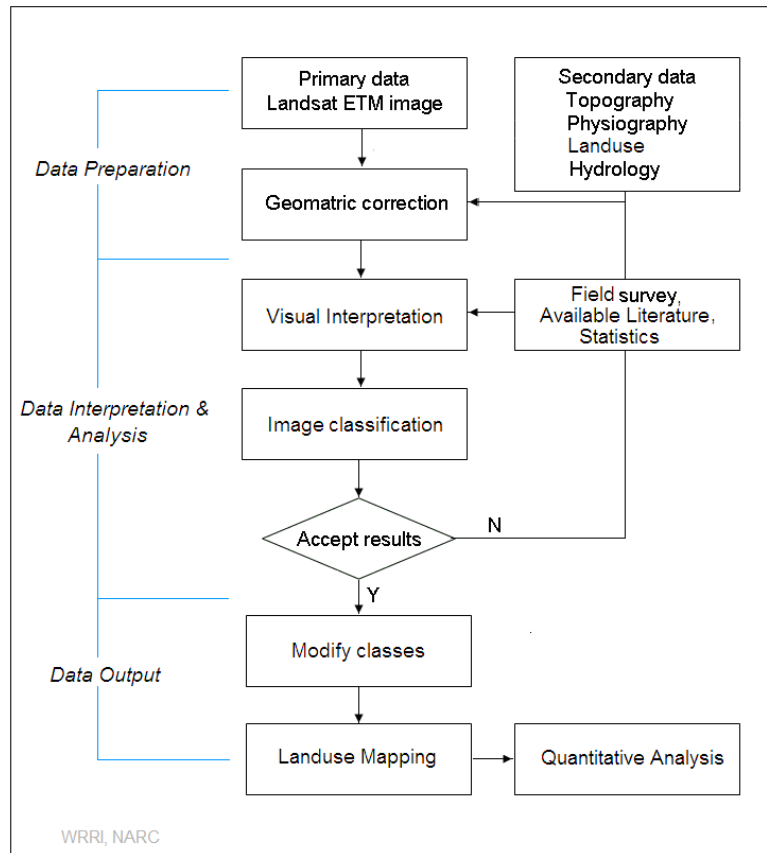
Data Preparation

Primary data
Landsat ETM image

Secondary data
Topography
Physiography
Landuse
Hydrology

Geomatric correction

Visual Interpretation

Field survey,
Available Literature,
Statistics

Data Interpretation & Analysis

Image classification

Accept results

N

Y

Data Output

Modify classes

Landuse Mapping

Quantitative Analysis

WRRI, NARC